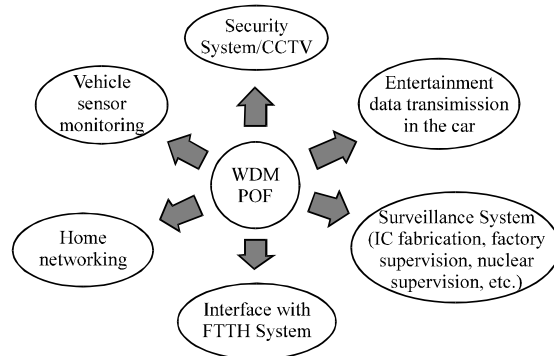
Security System/CCTV

Entertainment data transimission in the car

Surveillance System (IC fabrication, factory supervision, nuclear supervision, etc.)

Interface with FTTH System

Home networking

Vehicle sensor monitoring

WDM POF